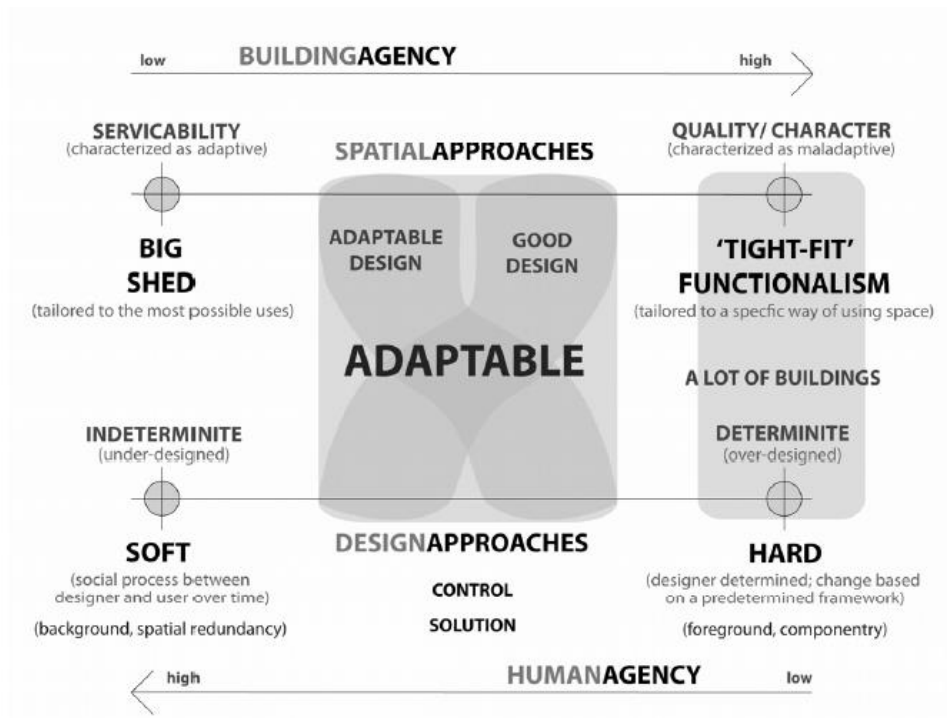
low BUILDINGAGENCY high

SERVICABILITY
(characterized as adaptive)

SPATIALAPPROACHES

QUALITY/ CHARACTER
(characterized as maladaptive)

BIG SHED
(tailored to the most possible uses)

ADAPTABLE DESIGN

GOOD DESIGN

'TIGHT-FIT' FUNCTIONALISM
(tailored to a specfic way of using space)

ADAPTABLE

A LOT OF BUILDINGS

INDETERMINITE
(under-designed)

DETERMINITE
(over-designed)

SOFT
(social process between designer and user over time)
(background, spatial redundancy)

DESIGNAPPROACHES

CONTROL

SOLUTION

HARD
(designer determined; change based on a predetermined framework)
(foreground, componentry)

high HUMANAGENCY low